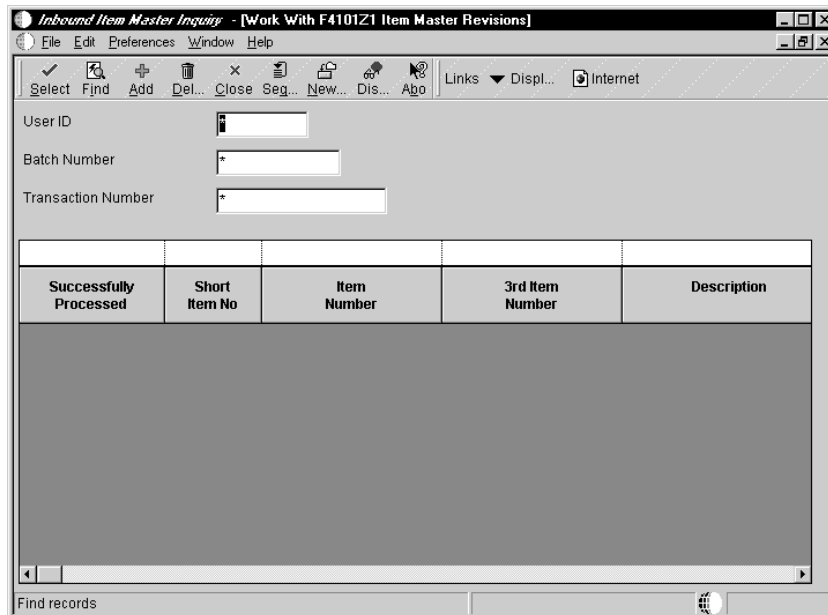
Inbound Item Master Inquiry - [Work With F4101Z1 Item Master Revisions]

File Edit Preferences Window Help

Select Find Add Del... Close Seq... New... Dis... Abo Links Displ... Internet

User ID

Batch Number *

Transaction Number *

| Successfully Processed | Short Item No | Item Number | 3rd Item Number | Description |
|---|---|---|---|---|

Find records